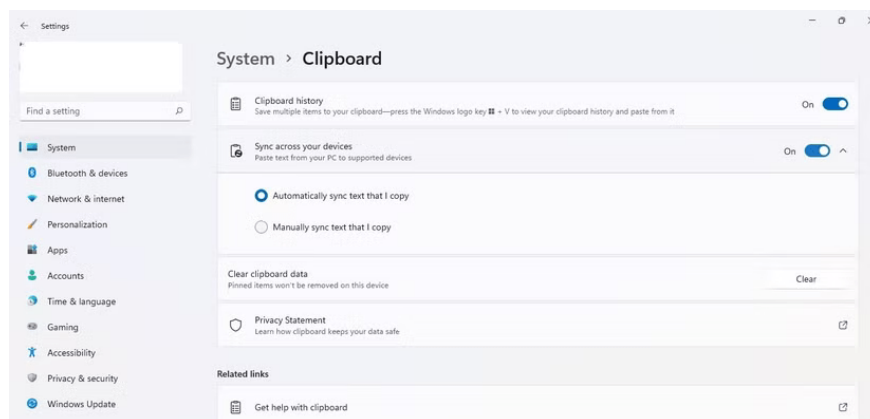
Settings

Find a setting

System
Bluetooth & devices
Network & internet
Personalization
Apps
Accounts
Time & language
Gaming
Accessibility
Privacy & security
Windows Update

System › Clipboard

Clipboard history
Save multiple items to your clipboard—press the Windows logo key ⊞ + V to view your clipboard history and paste from it
On

Sync across your devices
Paste text from your PC to supported devices
On

Automatically sync text that I copy

Manually sync text that I copy

Clear clipboard data
Pinned items won't be removed on this device
Clear

Privacy Statement
Learn how clipboard keeps your data safe

Related links

Get help with clipboard